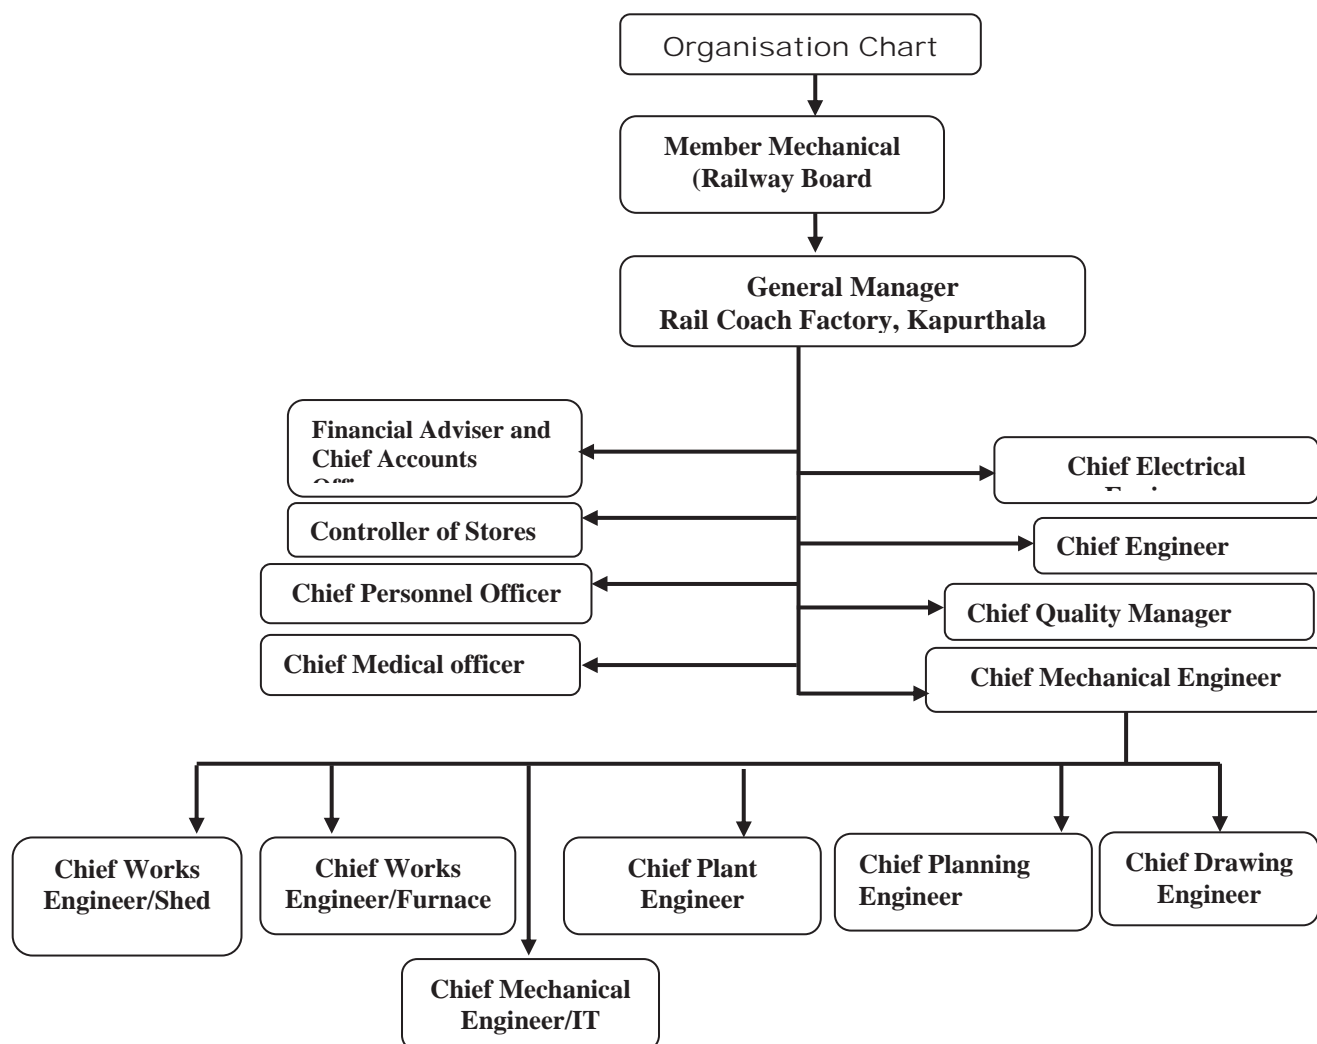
Organisation Chart

Member Mechanical (Railway Board

General Manager
Rail Coach Factory, Kapurthala

Financial Adviser and Chief Accounts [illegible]

Controller of Stores

Chief Personnel Officer

Chief Medical officer

Chief Electrical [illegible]

Chief Engineer

Chief Quality Manager

Chief Mechanical Engineer

Chief Works Engineer/Shed

Chief Works Engineer/Furnace

Chief Mechanical Engineer/IT

Chief Plant Engineer

Chief Planning Engineer

Chief Drawing Engineer